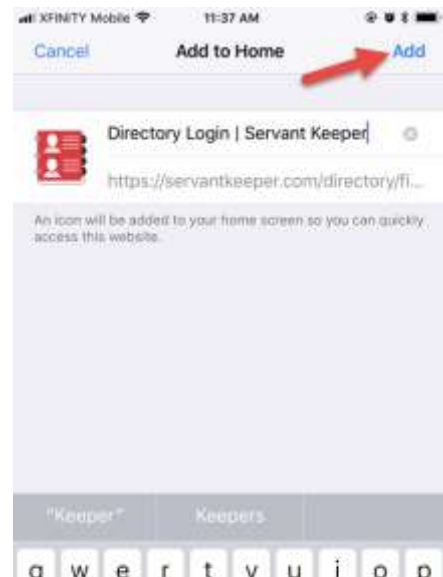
XFINITY Mobile 11:37 AM

Cancel Add to Home Add

Directory Login | Servant Keeper

https://servantkeeper.com/directory/fi...

An icon will be added to your home screen so you can quickly access this website.

"Keeper" Keepers

q w e r t y u i o p